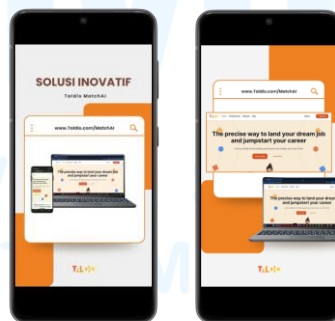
SOLUSI INOVATIF

Taldio MatchAI

www.Taldio.com/MatchAI

The precise way to land your dream job and jumpstart your career

TALDIO

www.Taldio.com/MatchAI

The precise way to land your dream job and jumpstart your career

The precise way to land your dream job and jumpstart your career

TALDIO